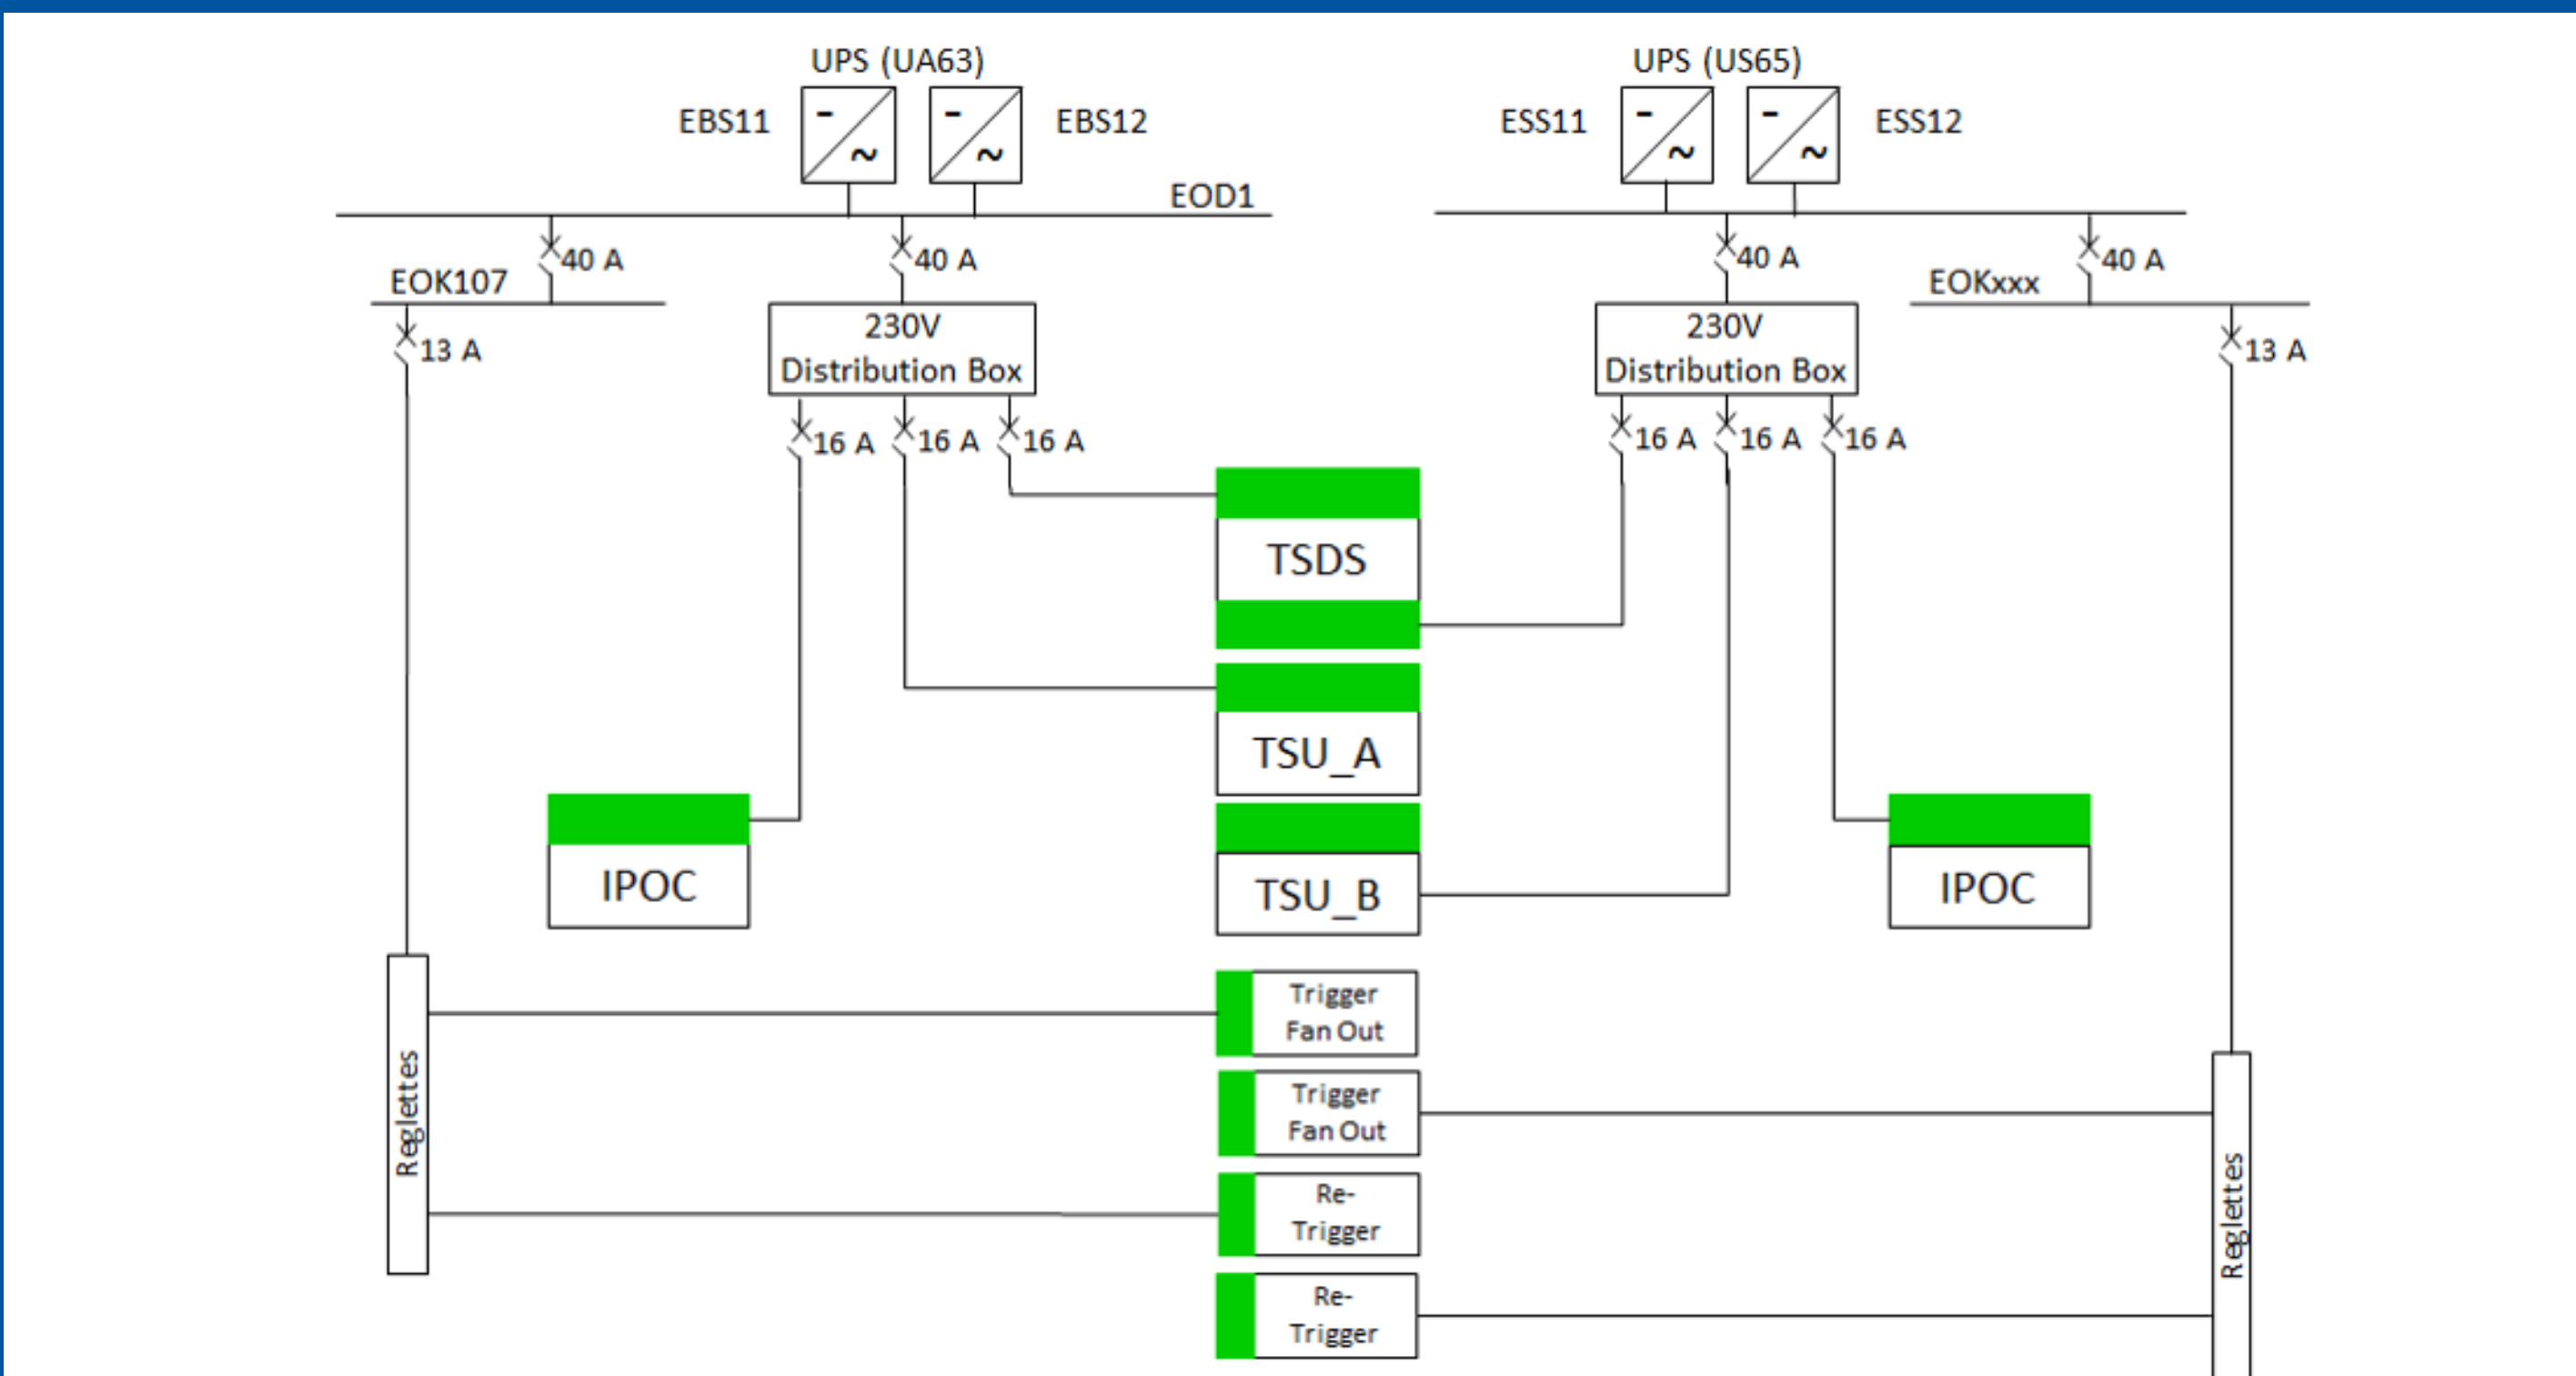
UPS (UA63)

EBS11

EBS12

UPS (US65)

ESS11

ESS12

EOD1

40 A

40 A

40 A

40 A

EOK107

EOKxxx

13 A

13 A

230V
Distribution Box

230V
Distribution Box

16 A

16 A

16 A

16 A

16 A

16 A

TSDS

TSU_A

TSU_B

IPOC

IPOC

Trigger
Fan Out

Trigger
Fan Out

Re-
Trigger

Re-
Trigger

Reglettes

Reglettes